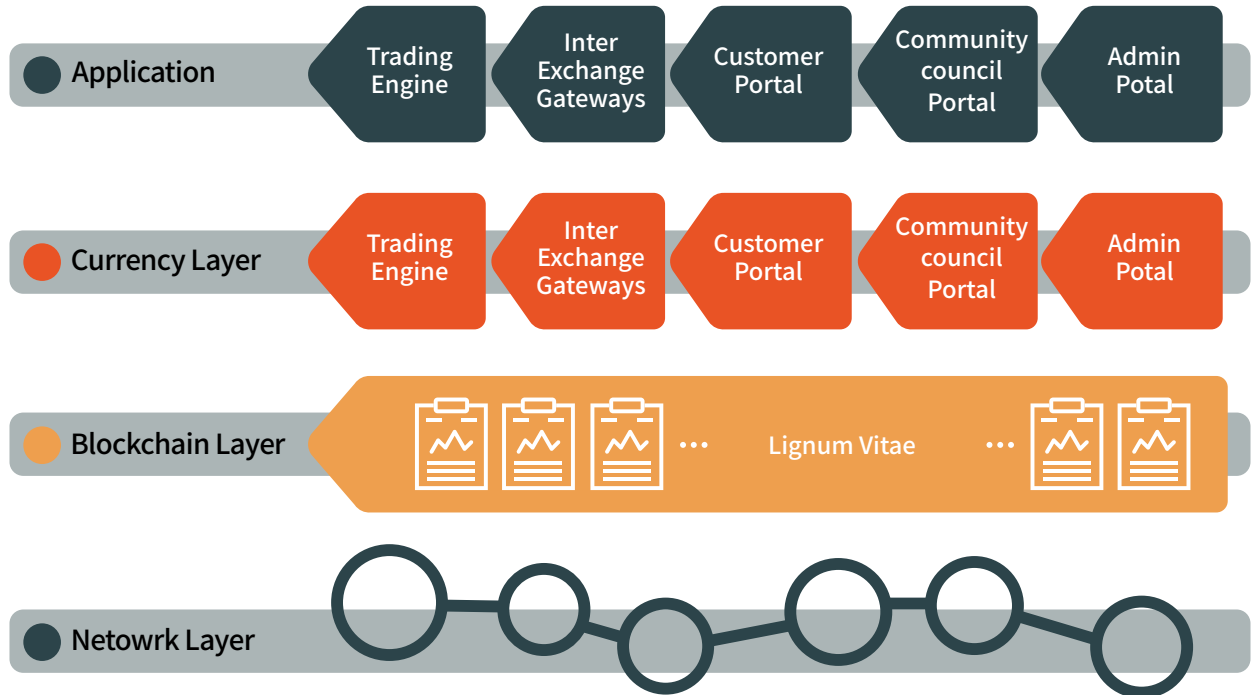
Application

Trading Engine

Inter Exchange Gateways

Customer Portal

Community council Portal

Admin Potal

Currency Layer

Trading Engine

Inter Exchange Gateways

Customer Portal

Community council Portal

Admin Potal

Blockchain Layer

...

Lignum Vitae

...

Netowrk Layer